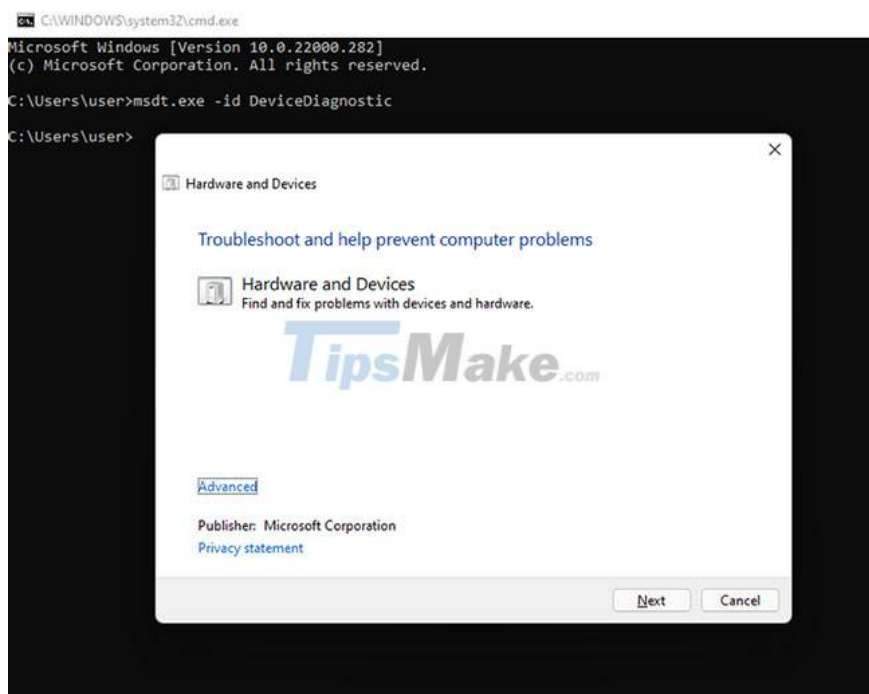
C:\WINDOWS\system32\cmd.exe

Microsoft Windows [Version 10.0.22000.282]
(c) Microsoft Corporation. All rights reserved.

C:\Users\user>msdt.exe -id DeviceDiagnostic

C:\Users\user>

×

Hardware and Devices

Troubleshoot and help prevent computer problems

Hardware and Devices
Find and fix problems with devices and hardware.

TipsMake.com

Advanced

Publisher: Microsoft Corporation
Privacy statement

Next

Cancel